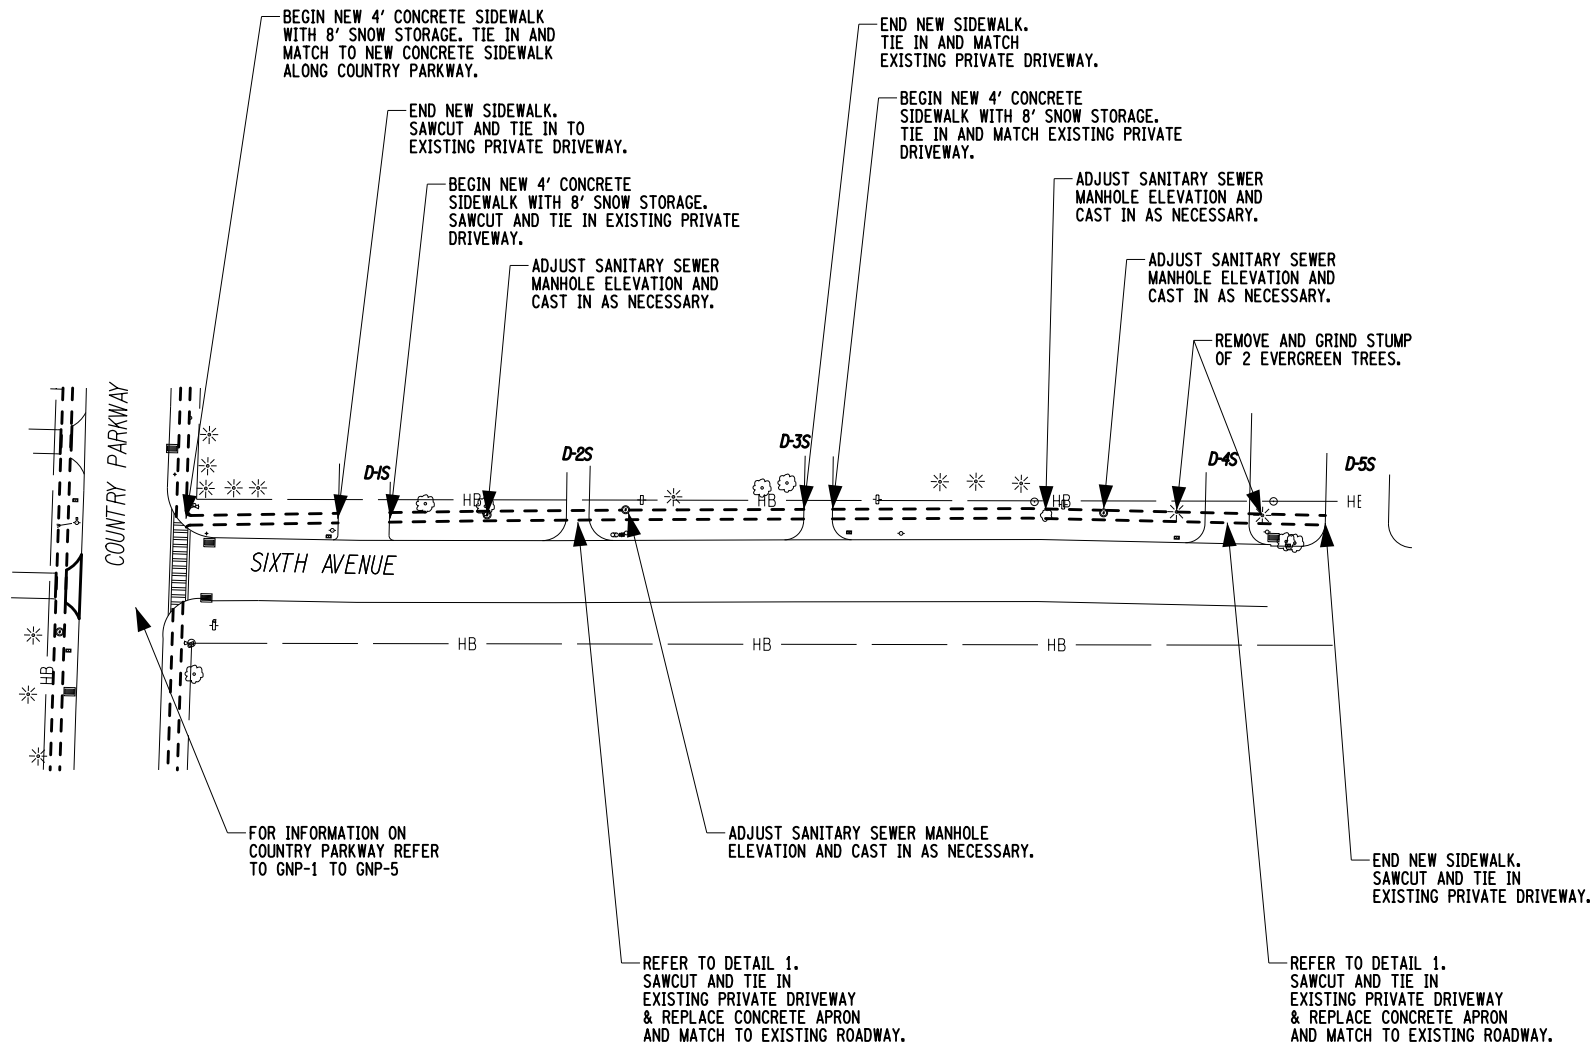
BEGIN NEW 4' CONCRETE SIDEWALK WITH 8' SNOW STORAGE. TIE IN AND MATCH TO NEW CONCRETE SIDEWALK ALONG COUNTRY PARKWAY.

END NEW SIDEWALK. SAWCUT AND TIE IN TO EXISTING PRIVATE DRIVEWAY.

BEGIN NEW 4' CONCRETE SIDEWALK WITH 8' SNOW STORAGE. SAWCUT AND TIE IN EXISTING PRIVATE DRIVEWAY.

ADJUST SANITARY SEWER MANHOLE ELEVATION AND CAST IN AS NECESSARY.

END NEW SIDEWALK. TIE IN AND MATCH EXISTING PRIVATE DRIVEWAY.

BEGIN NEW 4' CONCRETE SIDEWALK WITH 8' SNOW STORAGE. TIE IN AND MATCH EXISTING PRIVATE DRIVEWAY.

ADJUST SANITARY SEWER MANHOLE ELEVATION AND CAST IN AS NECESSARY.

ADJUST SANITARY SEWER MANHOLE ELEVATION AND CAST IN AS NECESSARY.

REMOVE AND GRIND STUMP OF 2 EVERGREEN TREES.

COUNTRY PARKWAY

D-1S

D-2S

D-3S

D-4S

D-5S

HB

HB

HB

HB

HB

HB

HB

HB

SIXTH AVENUE

FOR INFORMATION ON COUNTRY PARKWAY REFER TO GNP-1 TO GNP-5

ADJUST SANITARY SEWER MANHOLE ELEVATION AND CAST IN AS NECESSARY.

END NEW SIDEWALK. SAWCUT AND TIE IN EXISTING PRIVATE DRIVEWAY.

REFER TO DETAIL 1. SAWCUT AND TIE IN EXISTING PRIVATE DRIVEWAY & REPLACE CONCRETE APRON AND MATCH TO EXISTING ROADWAY.

REFER TO DETAIL 1. SAWCUT AND TIE IN EXISTING PRIVATE DRIVEWAY & REPLACE CONCRETE APRON AND MATCH TO EXISTING ROADWAY.